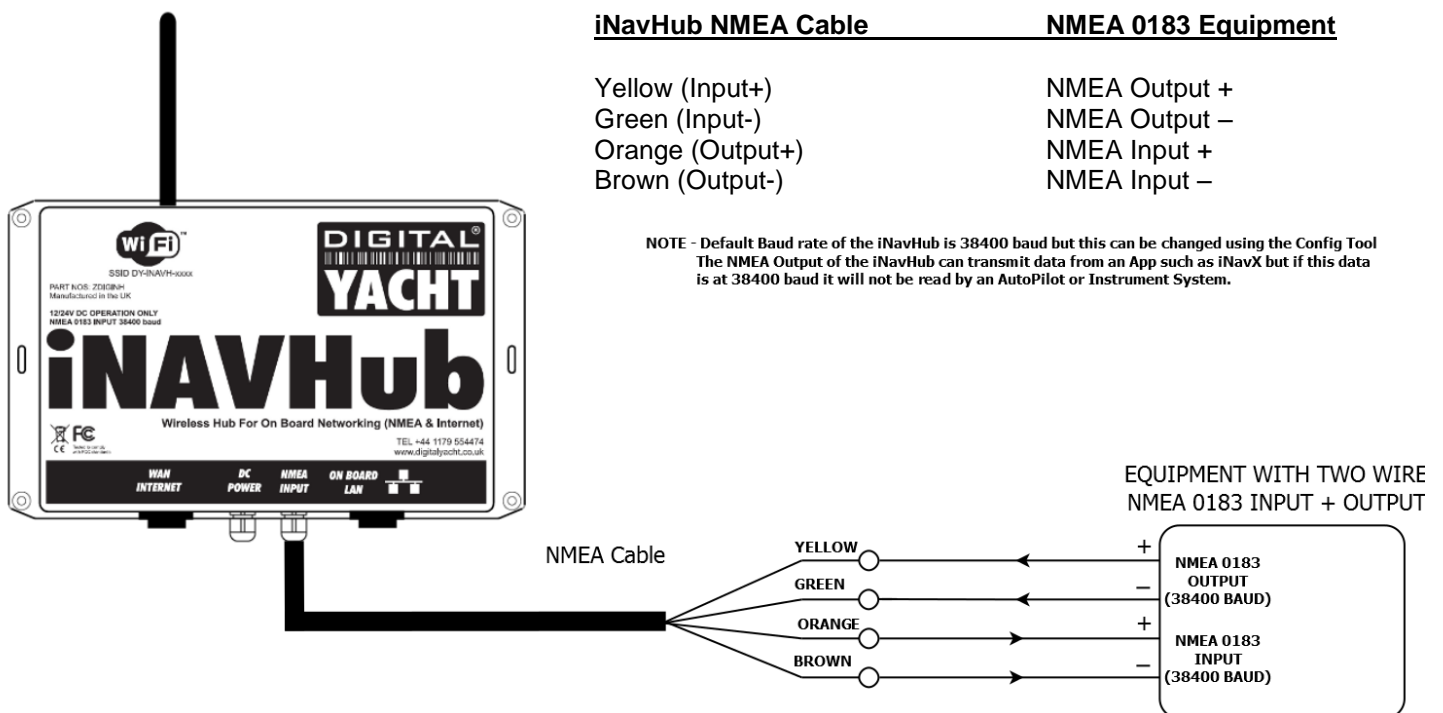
| iNavHub NMEA Cable | NMEA 0183 Equipment |
|---|---|
| Yellow (Input+) | NMEA Output + |
| Green (Input-) | NMEA Output – |
| Orange (Output+) | NMEA Input + |
| Brown (Output-) | NMEA Input – |

NOTE - Default Baud rate of the iNavHub is 38400 baud but this can be changed using the Config Tool The NMEA Output of the iNavHub can transmit data from an App such as iNavX but if this data is at 38400 baud it will not be read by an AutoPilot or Instrument System.

Wi Fi

SSID DY-INAVH-xxxx
PART NOS: ZDIGINH
Manufactured in the UK

12/24V DC OPERATION ONLY
NMEA 0183 INPUT 38400 baud

DIGITAL YACHT

iNAVHub

Wireless Hub For On Board Networking (NMEA & Internet)

FC CE

TEL +44 1179 554474
www.digitalyacht.co.uk

WAN INTERNET
DC POWER
NMEA INPUT
ON BOARD LAN

NMEA Cable

YELLOW
GREEN
ORANGE
BROWN

EQUIPMENT WITH TWO WIRE
NMEA 0183 INPUT + OUTPUT

+
–
+
–

NMEA 0183 OUTPUT (38400 BAUD)
NMEA 0183 INPUT (38400 BAUD)